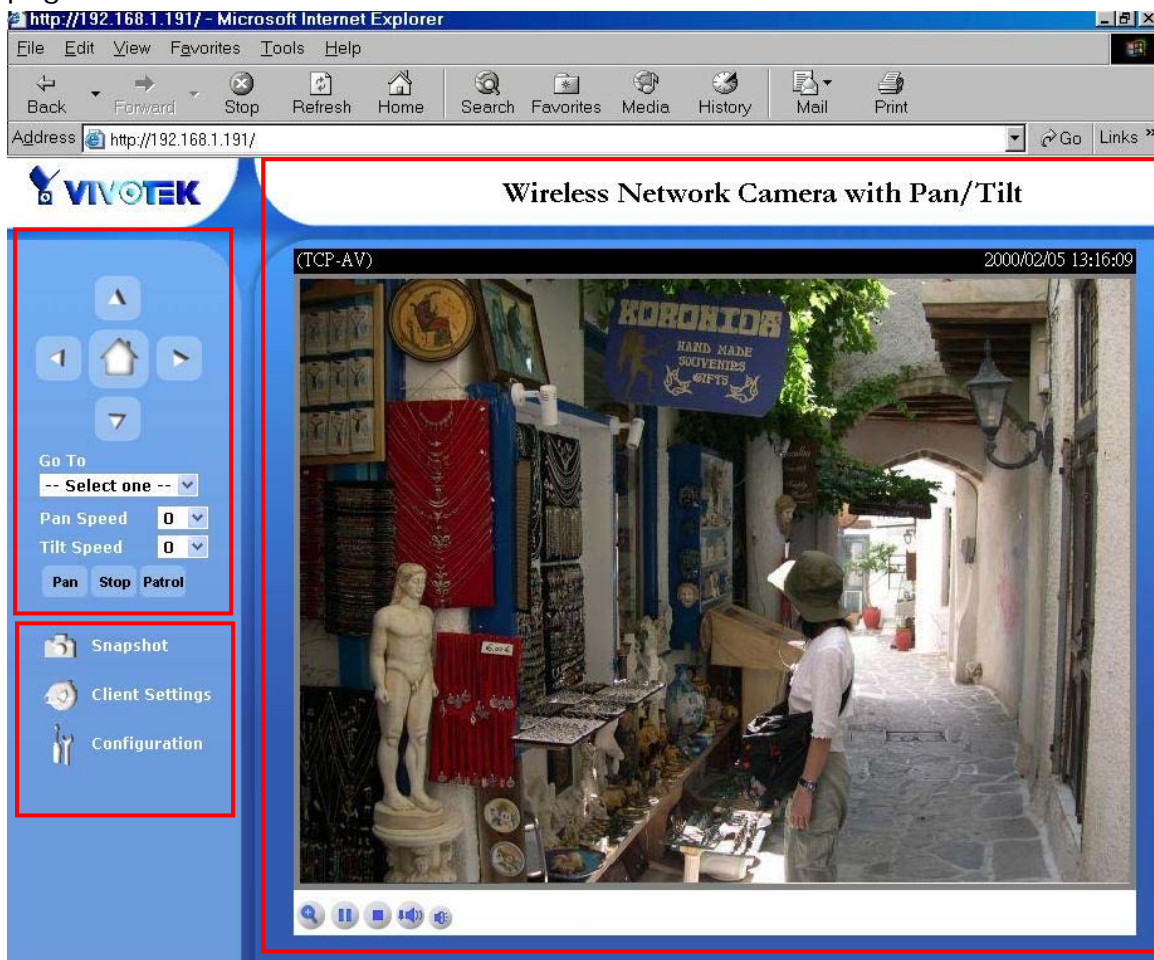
http://192.168.1.191/ - Microsoft Internet Explorer

File Edit View Favorites Tools Help

Back Forward Stop Refresh Home Search Favorites Media History Mail Print

Address http://192.168.1.191/ Go Links »

VIVOTEK

Wireless Network Camera with Pan/Tilt

(TCP-AV) 2000/02/05 13:16:09

KORONIDA HAND MADE SOUVENIRS GIFTS

Go To
-- Select one --
Pan Speed 0
Tilt Speed 0
Pan Stop Patrol

Snapshot
Client Settings
Configuration